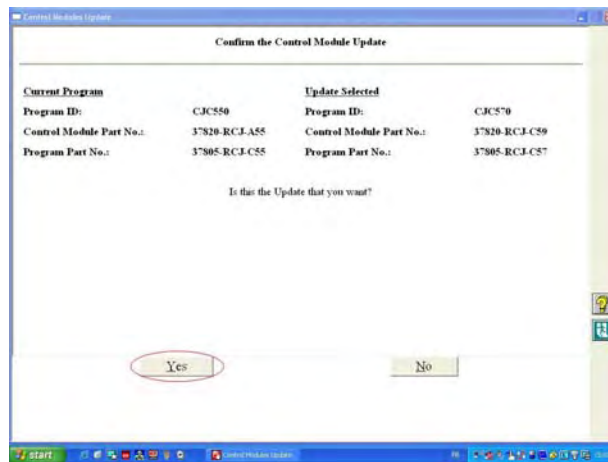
Control Modules Update

Confirm the Control Module Update

Current Program

Program ID: CJC550

Control Module Part No.: 37820-RCJ-A55

Program Part No.: 37805-RCJ-C55

Update Selected

Program ID: CJC570

Control Module Part No.: 37820-RCJ-C59

Program Part No.: 37805-RCJ-C57

Is this the Update that you want?

Yes

No

start

Control Modules Update